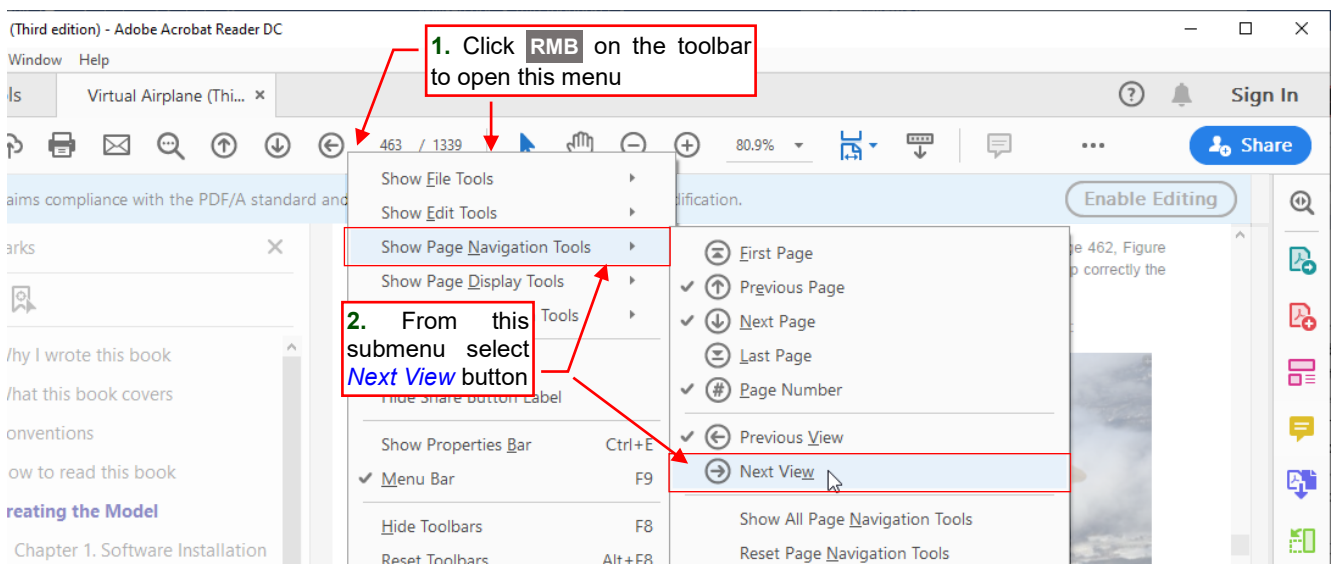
(Third edition) - Adobe Acrobat Reader DC

Window Help

ls Virtual Airplane (Thi... ×

Sign In

463 / 1339 80.9%

Share

aims compliance with the PDF/A standard and dification.

Enable Editing

1. Click RMB on the toolbar to open this menu

Show File Tools
Show Edit Tools
Show Page Navigation Tools
Show Page Display Tools
Tools
Hide Share button Label
Show Properties Bar Ctrl+E
Menu Bar F9
Hide Toolbars F8
Reset Toolbars Alt+F8

First Page
Previous Page
Next Page
Last Page
Page Number
Previous View
Next View
Show All Page Navigation Tools
Reset Page Navigation Tools

2. From this submenu select Next View button

arks

Why I wrote this book
What this book covers
onventions
ow to read this book
reating the Model
Chapter 1. Software Installation

ge 462, Figure
p correctly the